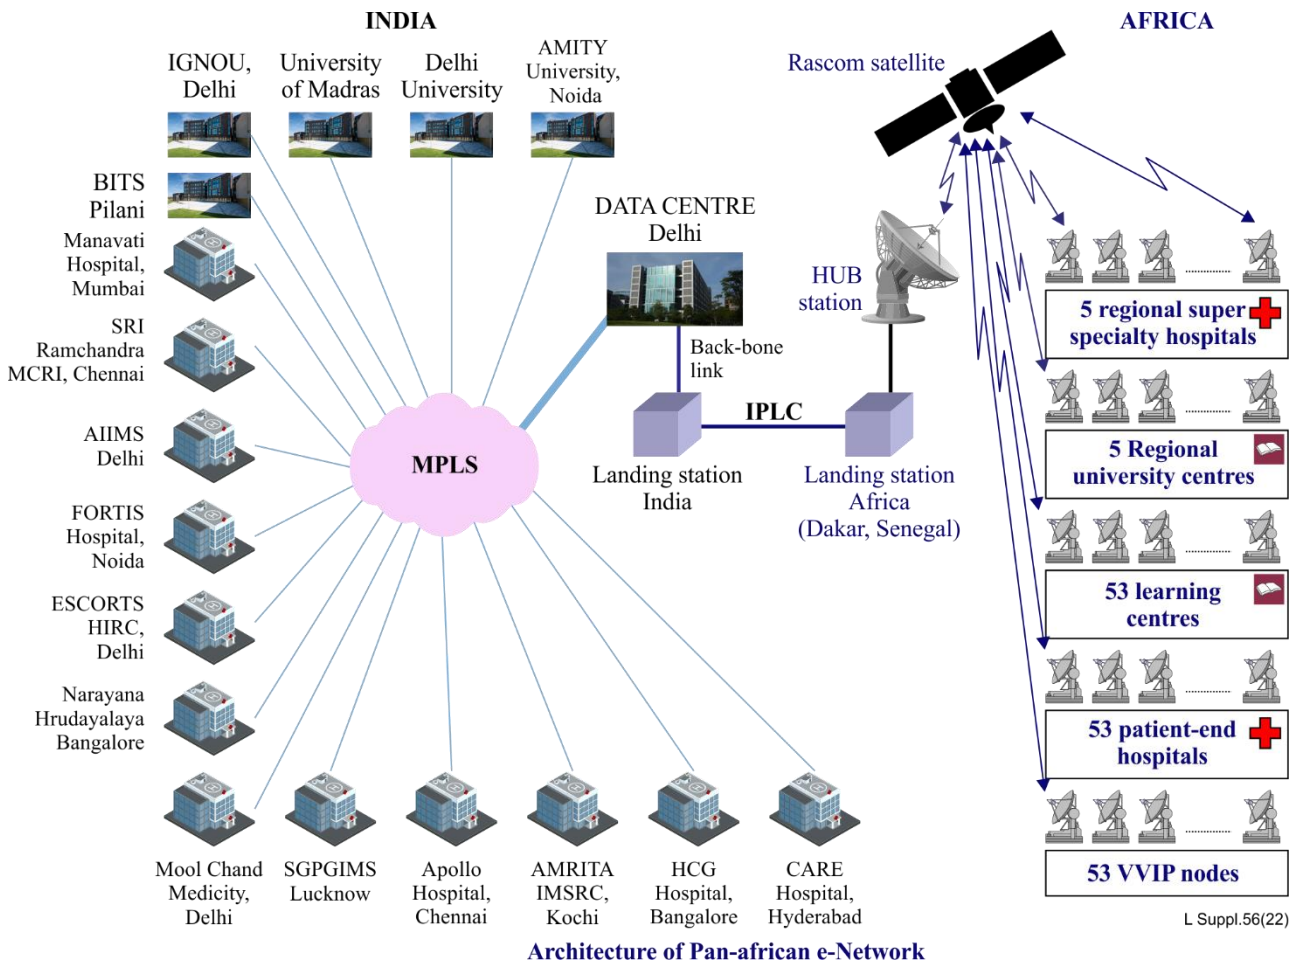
INDIA

IGNOU, Delhi

University of Madras

Delhi University

AMITY University, Noida

BITS Pilani

Manavati Hospital, Mumbai

SRI Ramchandra MCRI, Chennai

AIIMS Delhi

FORTIS Hospital, Noida

ESCORTS HIRC, Delhi

Narayana Hrudayalaya Bangalore

MPLS

DATA CENTRE Delhi

Back-bone link

IPLC

Landing station India

Landing station Africa (Dakar, Senegal)

HUB station

AFRICA

Rascom satellite

5 regional super specialty hospitals

5 Regional university centres

53 learning centres

53 patient-end hospitals

53 VVIP nodes

Mool Chand Medicity, Delhi

SGPGIMS Lucknow

Apollo Hospital, Chennai

AMRITA IMSRC, Kochi

HCG Hospital, Bangalore

CARE Hospital, Hyderabad

L Suppl.56(22)

Architecture of Pan-african e-Network